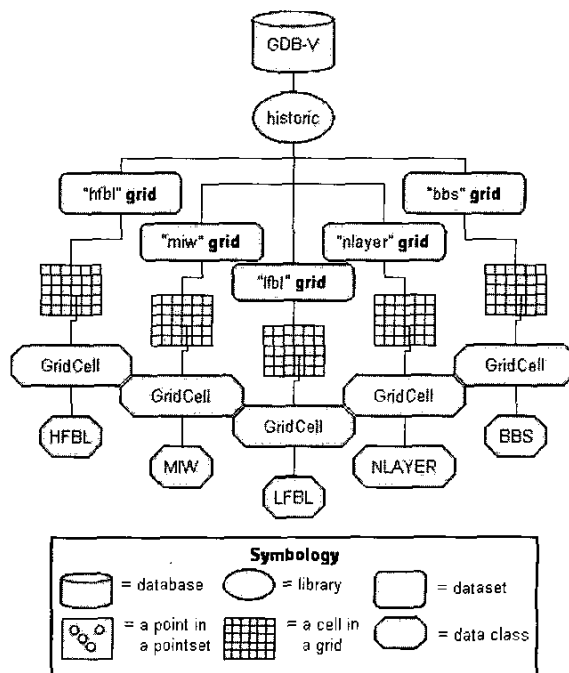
GDB-V

historic

"hfbl" grid

"bbs" grid

"miw" grid

"nlayer" grid

"lfbl" grid

GridCell

GridCell

GridCell

GridCell

GridCell

HFBL

MIW

LFBL

NLAYER

BBS

Symbology

= database

= library

= dataset

= a point in a pointset

= a cell in a grid

= data class